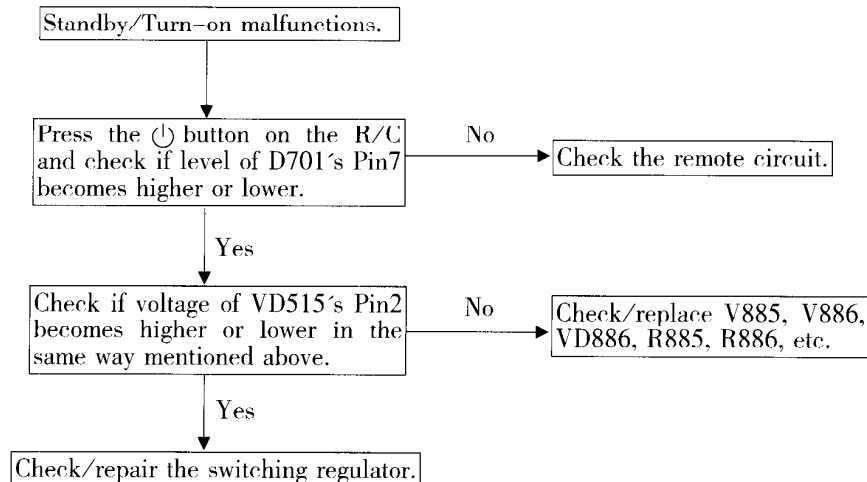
Standby/Turn-on malfunctions.

Press the ⏻ button on the R/C and check if level of D701´s Pin7 becomes higher or lower.

No

Check the remote circuit.

Yes

Check if voltage of VD515´s Pin2 becomes higher or lower in the same way mentioned above.

No

Check/replace V885, V886, VD886, R885, R886, etc.

Yes

Check/repair the switching regulator.